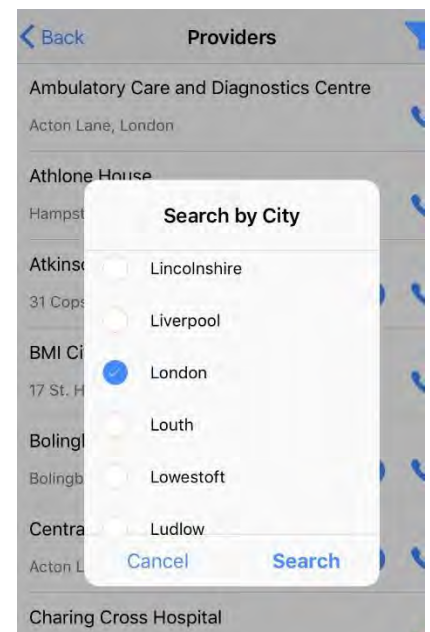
Back
Providers

Ambulatory Care and Diagnostics Centre
Acton Lane, London

Athlone House
Hampst

Atkinso
31 Cops

BMI Ci
17 St. H

Boling
Bolingb

Centra
Acton L

Charing Cross Hospital

Search by City

Lincolnshire
Liverpool
London
Louth
Lowestoft
Ludlow

Cancel
Search